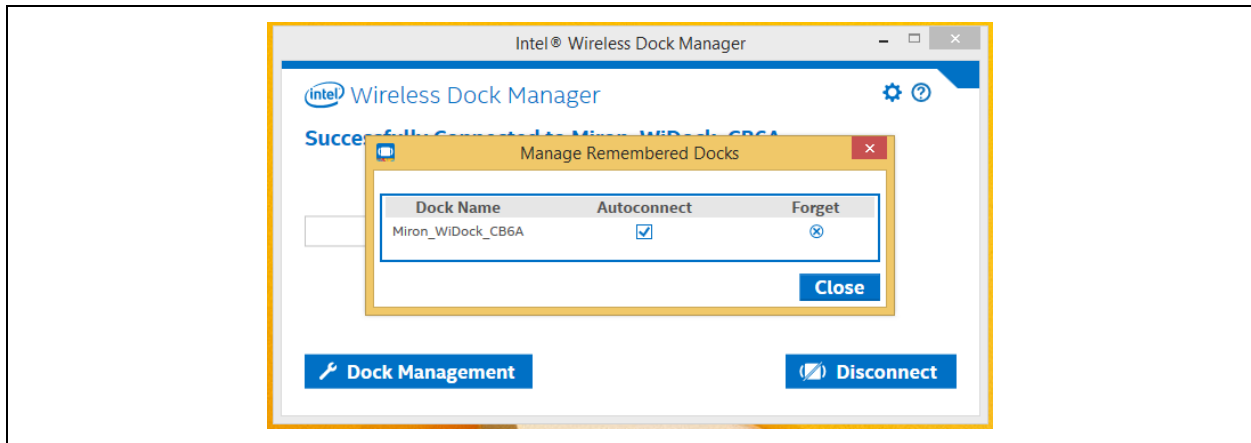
Intel® Wireless Dock Manager

intel Wireless Dock Manager

Succes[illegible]

Manage Remembered Docks

| Dock Name | Autoconnect | Forget |
|---|---|---|
| Miron_WiDock_CB6A | ☑ | ⊗ |

Close

Dock Management

Disconnect